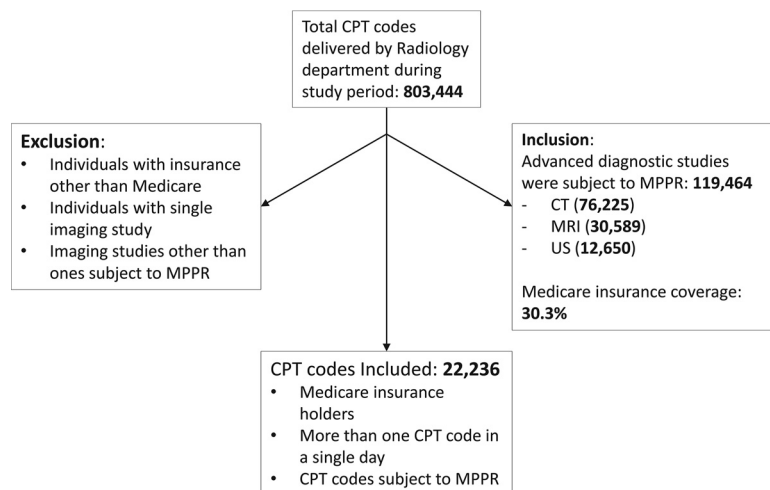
Total CPT codes delivered by Radiology department during study period: **803,444**

**Exclusion**:
- Individuals with insurance other than Medicare
- Individuals with single imaging study
- Imaging studies other than ones subject to MPPR

**Inclusion**:
Advanced diagnostic studies were subject to MPPR: **119,464**
- CT (**76,225**)
- MRI (**30,589**)
- US (**12,650**)

Medicare insurance coverage: **30.3%**

CPT codes Included: **22,236**
- Medicare insurance holders
- More than one CPT code in a single day
- CPT codes subject to MPPR